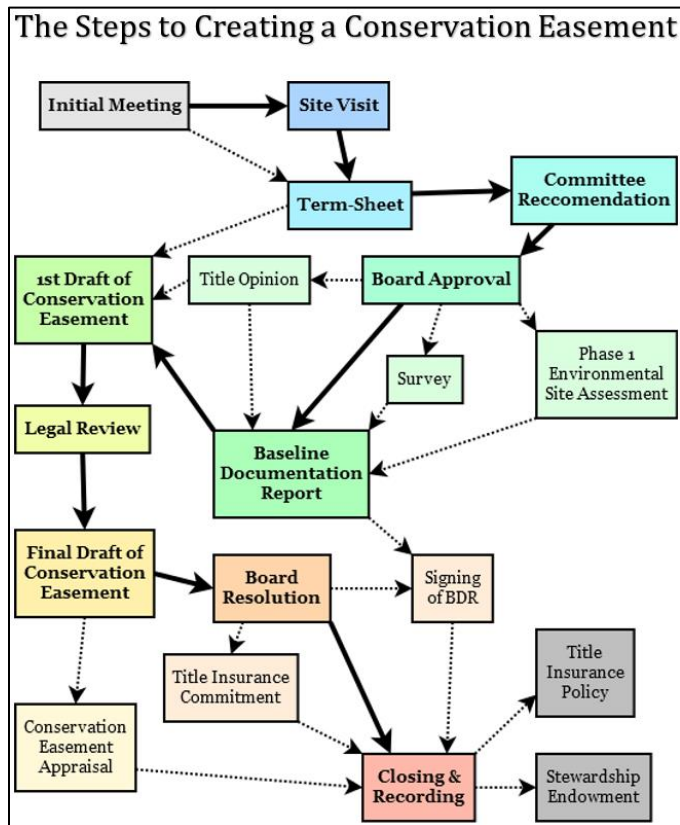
The Steps to Creating a Conservation Easement

Initial Meeting

Site Visit

Term-Sheet

Committee Reccomendation

1st Draft of Conservation Easement

Title Opinion

Board Approval

Survey

Phase 1 Environmental Site Assessment

Legal Review

Baseline Documentation Report

Final Draft of Conservation Easement

Board Resolution

Signing of BDR

Title Insurance Commitment

Title Insurance Policy

Conservation Easement Appraisal

Closing & Recording

Stewardship Endowment